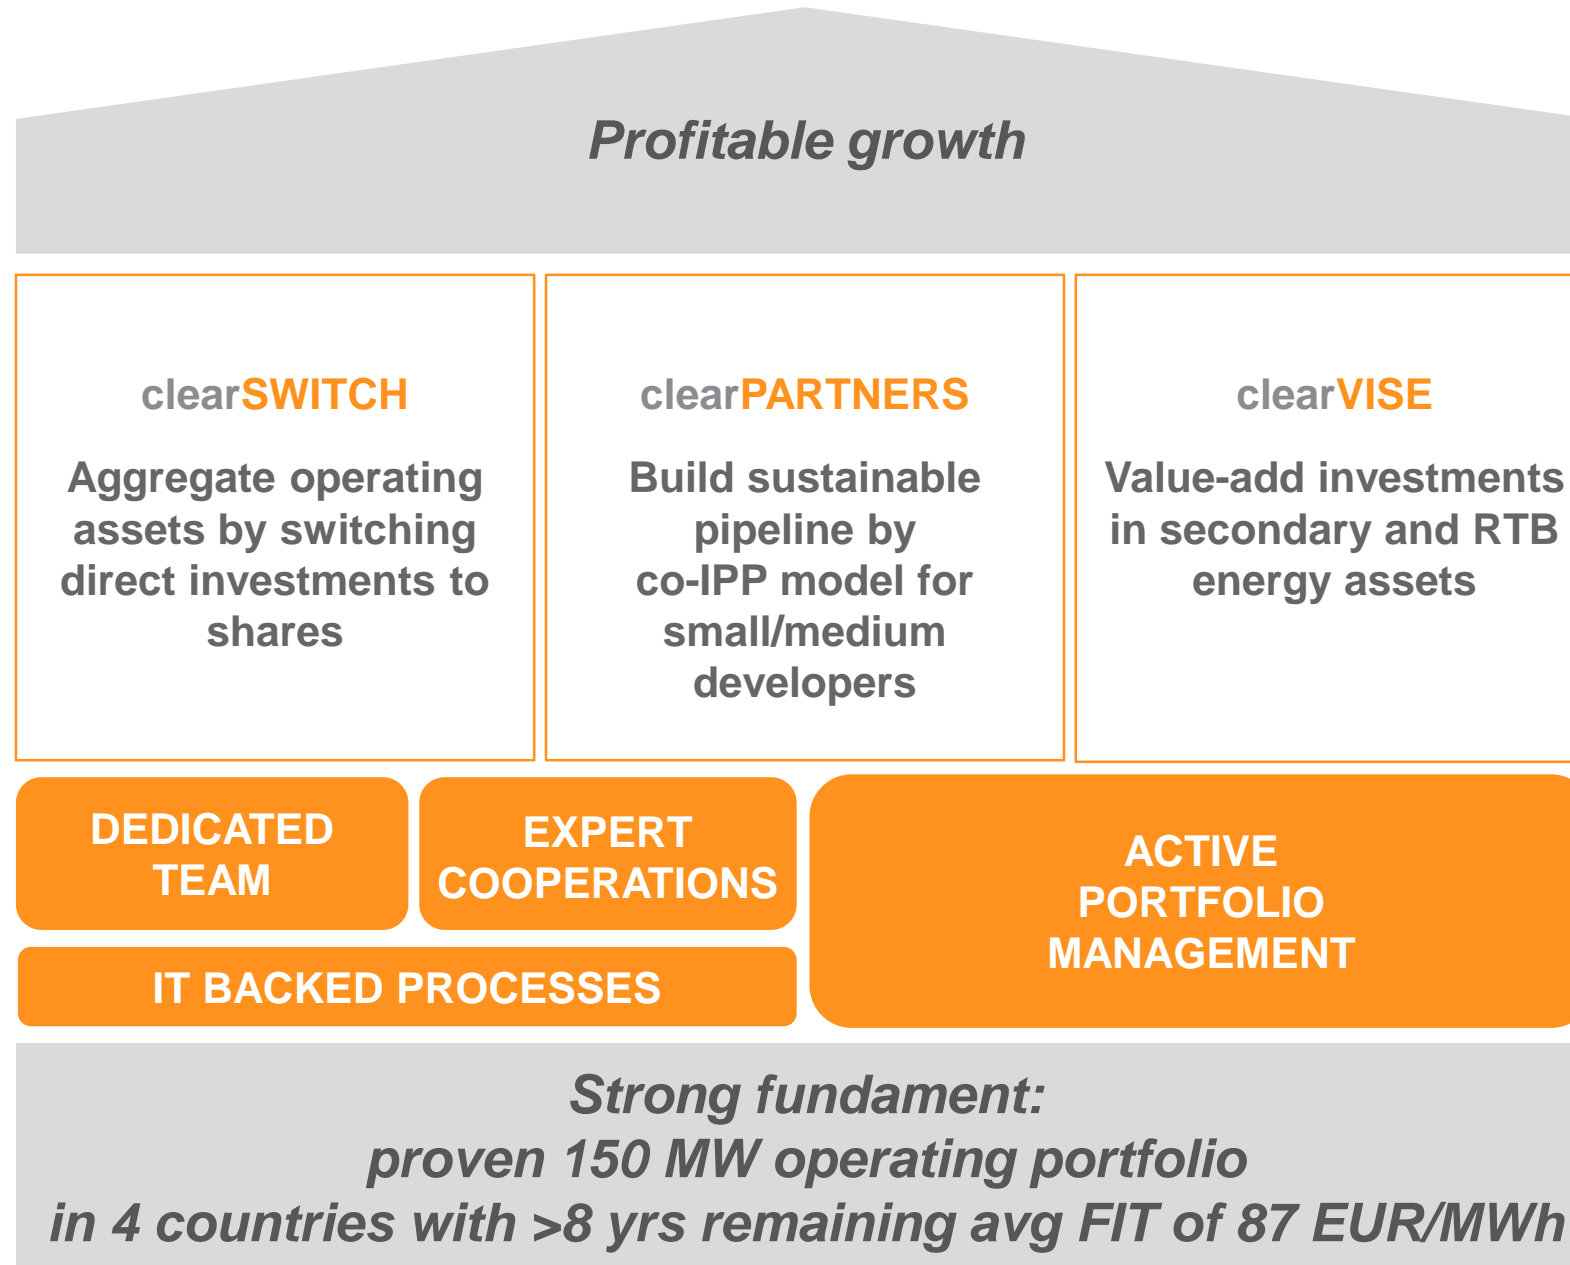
Profitable growth

clearSWITCH

Aggregate operating assets by switching direct investments to shares

clearPARTNERS

Build sustainable pipeline by co-IPP model for small/medium developers

clearVISE

Value-add investments in secondary and RTB energy assets

DEDICATED TEAM

EXPERT COOPERATIONS

IT BACKED PROCESSES

ACTIVE PORTFOLIO MANAGEMENT

Strong fundament:
proven 150 MW operating portfolio
in 4 countries with >8 yrs remaining avg FIT of 87 EUR/MWh